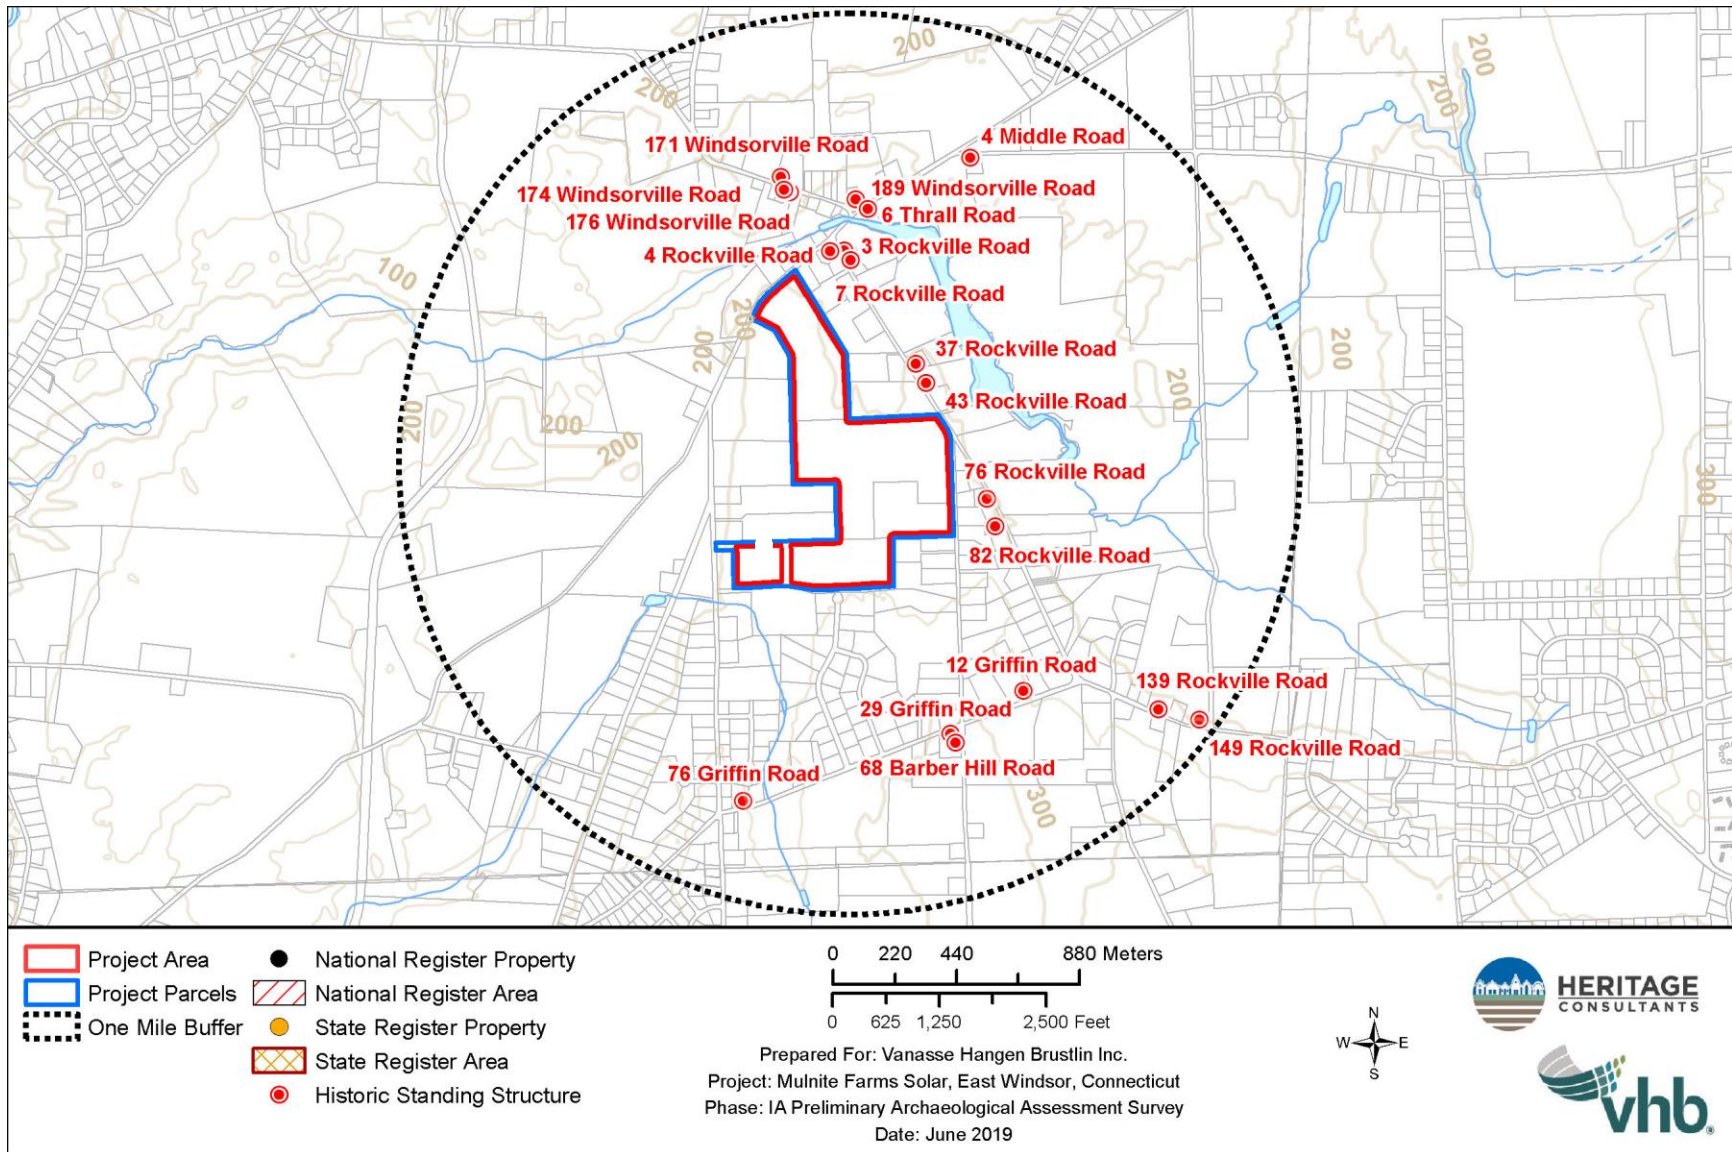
200
200
200
200
171 Windsorville Road
4 Middle Road
174 Windsorville Road
189 Windsorville Road
176 Windsorville Road
6 Thrall Road
100
4 Rockville Road
3 Rockville Road
7 Rockville Road
200
200
37 Rockville Road
200
200
43 Rockville Road
200
200
200
200
76 Rockville Road
300
82 Rockville Road
12 Griffin Road
139 Rockville Road
29 Griffin Road
149 Rockville Road
76 Griffin Road
68 Barber Hill Road
300

Project Area
Project Parcels
One Mile Buffer
National Register Property
National Register Area
State Register Property
State Register Area
Historic Standing Structure

0 220 440 880 Meters
0 625 1,250 2,500 Feet

Prepared For: Vanasse Hangen Brustlin Inc.
Project: Mulnite Farms Solar, East Windsor, Connecticut
Phase: IA Preliminary Archaeological Assessment Survey
Date: June 2019

N
W E
S

HERITAGE
CONSULTANTS

vhb